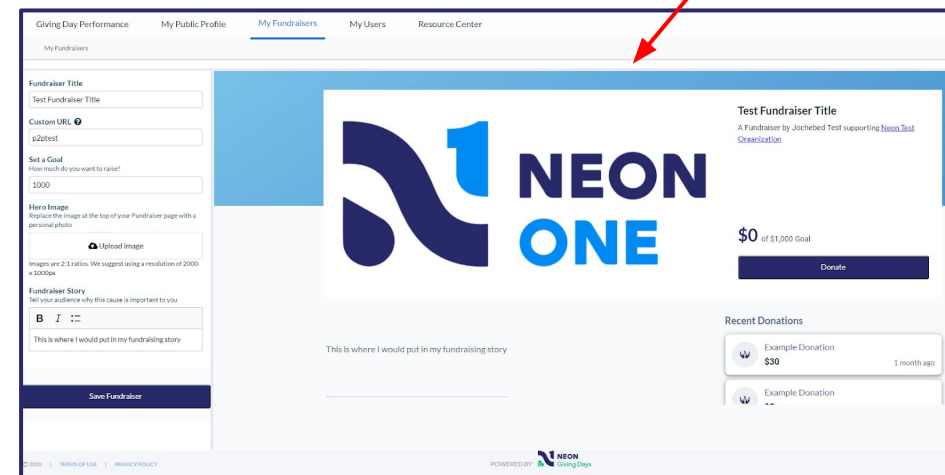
Giving Day Performance My Public Profile My Fundraisers My Users Resource Center

My Fundraisers

Fundraiser Title

Test Fundraiser Title

Custom URL

p2ptest

Set a Goal

How much do you want to raise?

1000

Hero Image

Replace the image at the top of your Fundraiser page with a personal photo

Upload Image

Images are 2:1 ratios. We suggest using a resolution of 2000 x 1000px

Fundraiser Story

Tell your audience why this cause is important to you

B I

This is where I would put in my fundraising story

Save Fundraiser

NEON ONE

Test Fundraiser Title

A Fundraiser by Jochebed Test supporting Neon Test Organization

$0 of $1,000 Goal

Donate

This is where I would put in my fundraising story

Recent Donations

Example Donation

$30

1 month ago

Example Donation

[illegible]

© 2020 | TERMS OF USE | PRIVACY POLICY

POWERED BY NEON Giving Days